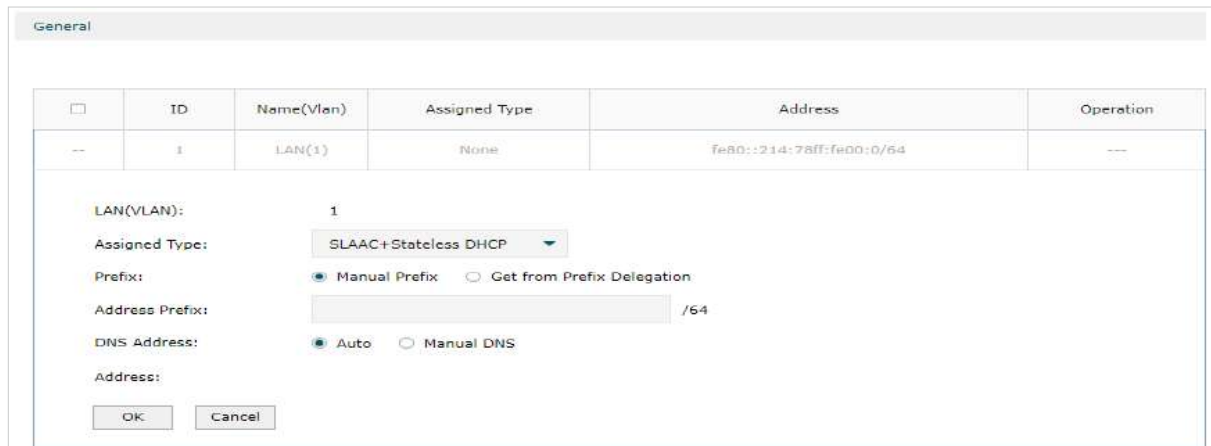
General

| | ID | Name(Vlan) | Assigned Type | Address | Operation |
|---|---|---|---|---|---|
| -- | 1 | LAN(1) | None | fe80::214:78ff:fe00:0/64 | --- |

LAN(VLAN): 1

Assigned Type: SLAAC+Stateless DHCP

Prefix: Manual Prefix Get from Prefix Delegation

Address Prefix: /64

DNS Address: Auto Manual DNS

Address:

OK Cancel